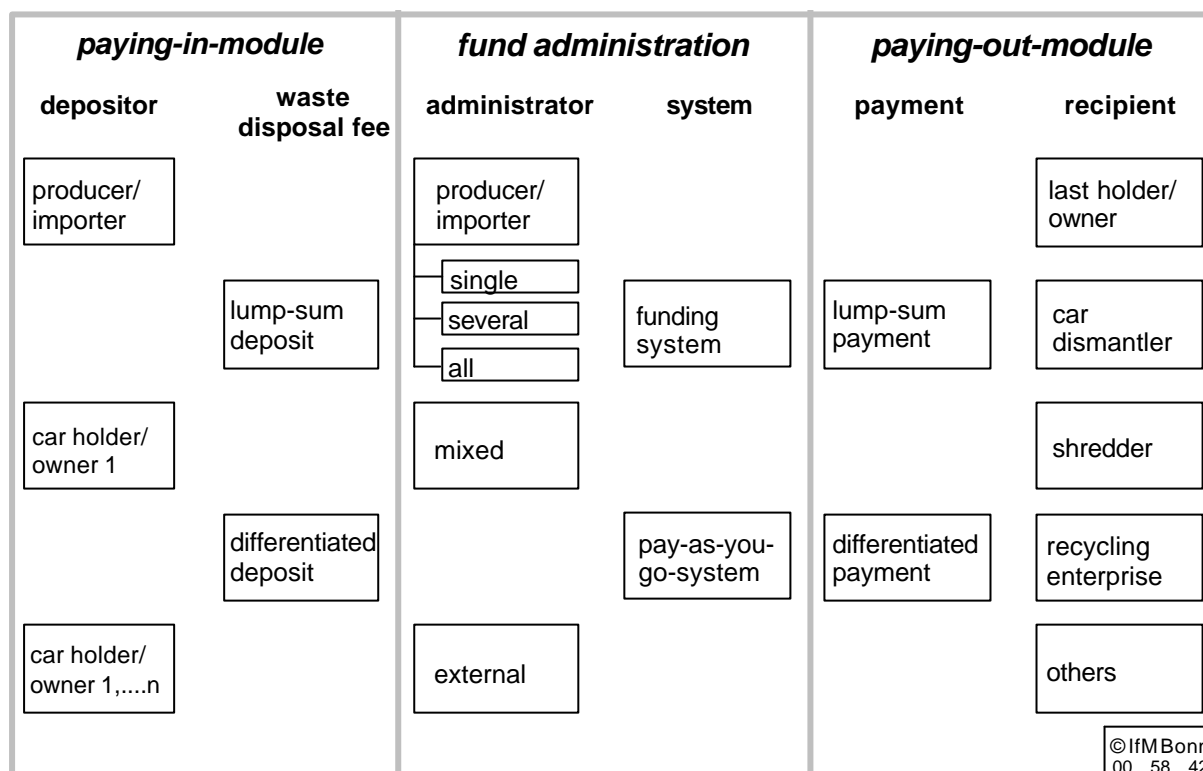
paying-in-module

depositor

waste disposal fee

producer/ importer

lump-sum deposit

car holder/ owner 1

differentiated deposit

car holder/ owner 1,....n

fund administration

administrator

system

producer/ importer

single

several

all

mixed

external

funding system

pay-as-you-go-system

paying-out-module

payment

recipient

last holder/ owner

lump-sum payment

car dismantler

shredder

differentiated payment

recycling enterprise

others

© IfM Bon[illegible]
00 58 4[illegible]